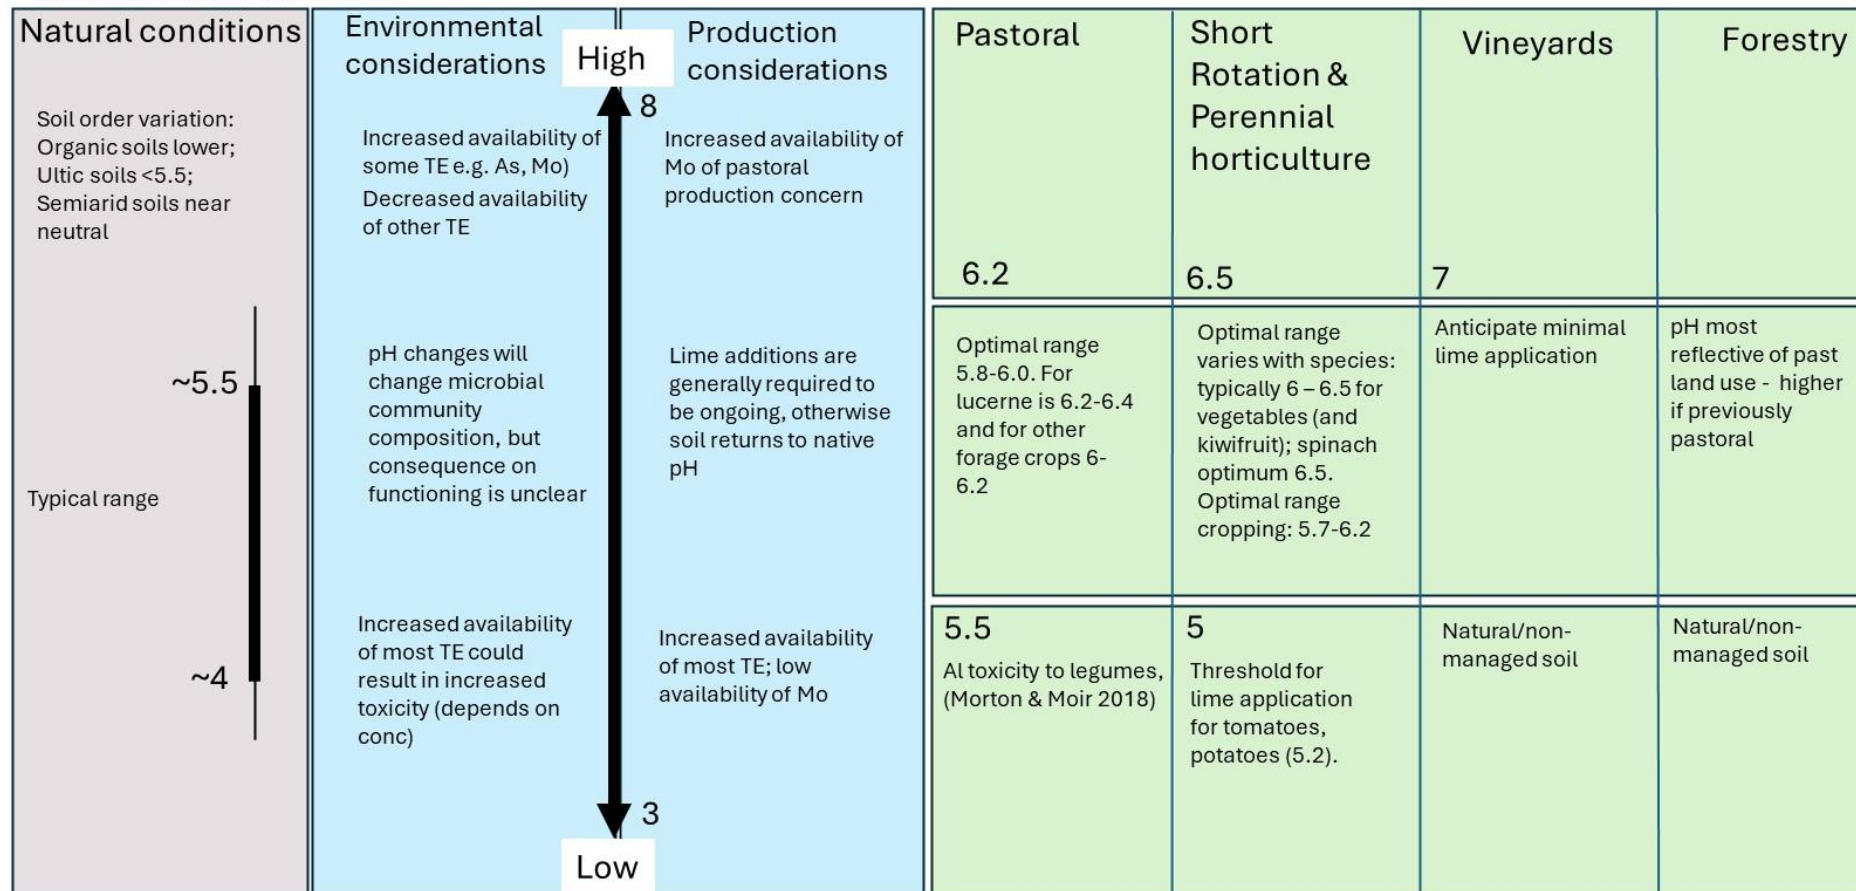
Natural conditions

Soil order variation: Organic soils lower; Ultic soils <5.5; Semiarid soils near neutral

~5.5

Typical range

~4

Environmental considerations

High

8

Production considerations

Increased availability of some TE e.g. As, Mo) Decreased availability of other TE

Increased availability of Mo of pastoral production concern

pH changes will change microbial community composition, but consequence on functioning is unclear

Lime additions are generally required to be ongoing, otherwise soil returns to native pH

Increased availability of most TE could result in increased toxicity (depends on conc)

Increased availability of most TE; low availability of Mo

3

Low

| Pastoral 6.2 | Short Rotation & Perennial horticulture 6.5 | Vineyards 7 | Forestry |
|---|---|---|---|
| Optimal range 5.8-6.0. For lucerne is 6.2-6.4 and for other forage crops 6-6.2 | Optimal range varies with species: typically 6 – 6.5 for vegetables (and kiwifruit); spinach optimum 6.5. Optimal range cropping: 5.7-6.2 | Anticipate minimal lime application | pH most reflective of past land use - higher if previously pastoral |
| 5.5 Al toxicity to legumes, (Morton & Moir 2018) | 5 Threshold for lime application for tomatoes, potatoes (5.2). | Natural/non-managed soil | Natural/non-managed soil |